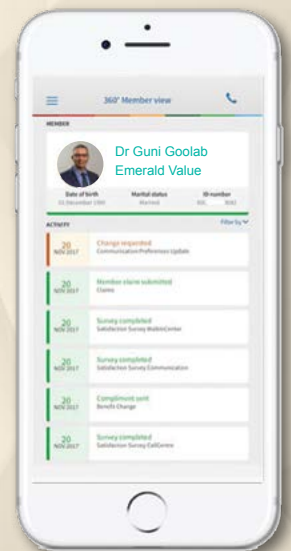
360° Member view

MEMBER

Dr Guni Goolab
Emerald Value

Date of birth
01 December 19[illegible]

Marital status
Married

ID number
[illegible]

ACTIVITY

Filter by

20
NOV 2017
Change requested
Communication Preferences Update

20
NOV 2017
Member claim submitted
Claims

20
NOV 2017
Survey completed
Satisfaction Survey WalkInCenter

20
NOV 2017
Survey completed
Satisfaction Survey Communication

20
NOV 2017
Compliment sent
Benefit Change

20
NOV 2017
Survey completed
Satisfaction Survey CallCentre